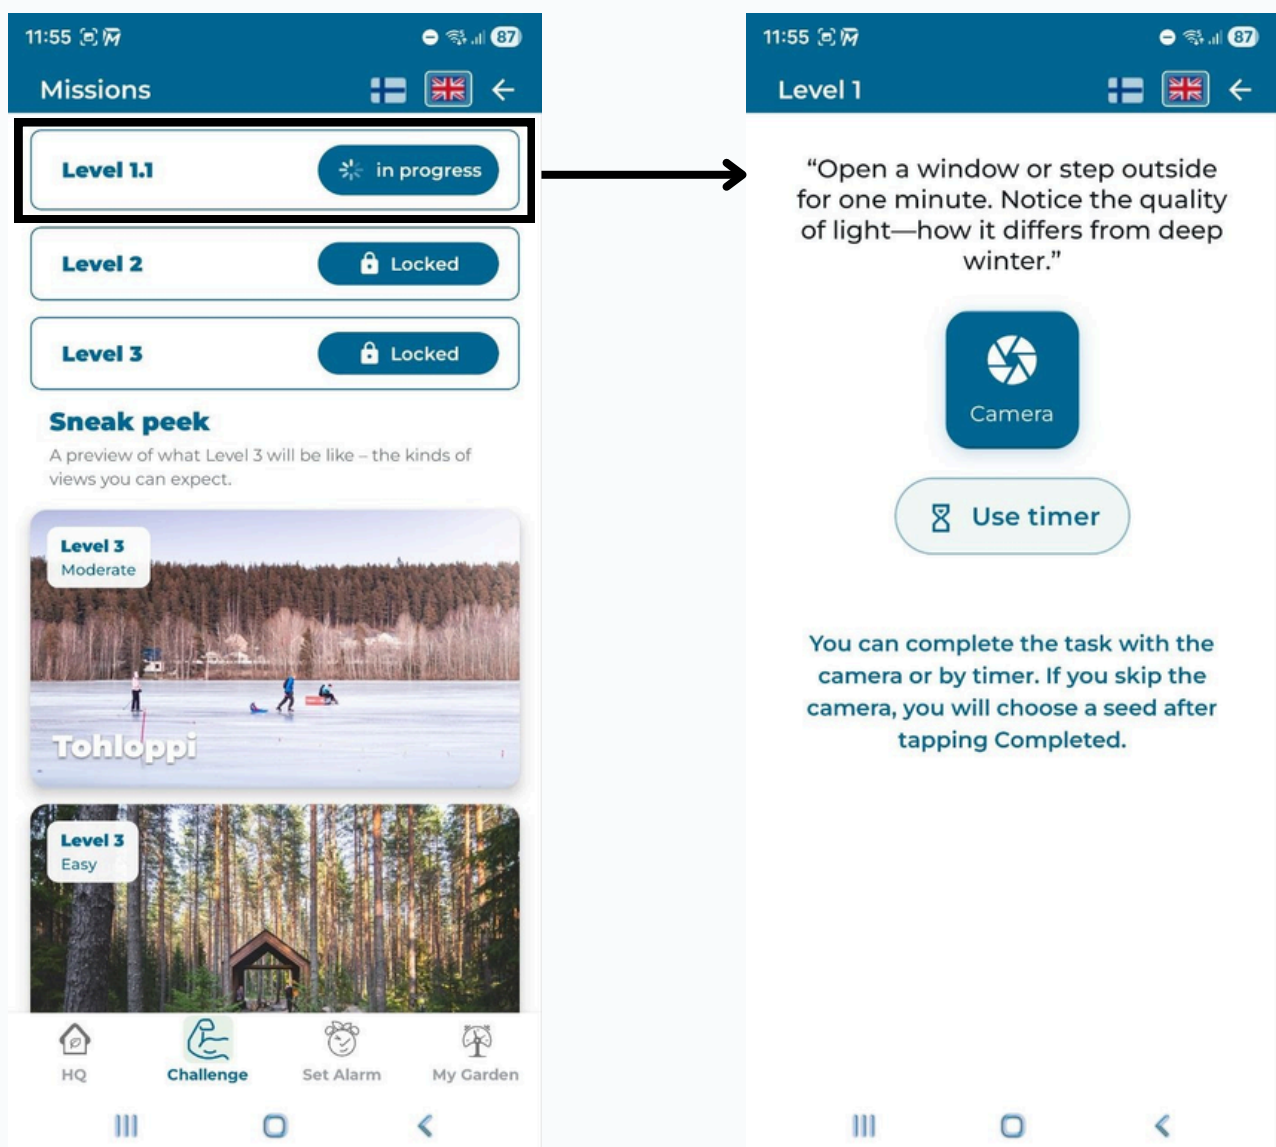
11:55 87

Missions

Level 1.1 in progress

Level 2 Locked

Level 3 Locked

Sneak peek

A preview of what Level 3 will be like – the kinds of views you can expect.

Level 3
Moderate

Tohloppi

Level 3
Easy

HQ Challenge Set Alarm My Garden

11:55 87

Level 1

“Open a window or step outside for one minute. Notice the quality of light—how it differs from deep winter.”

Camera

Use timer

You can complete the task with the camera or by timer. If you skip the camera, you will choose a seed after tapping Completed.